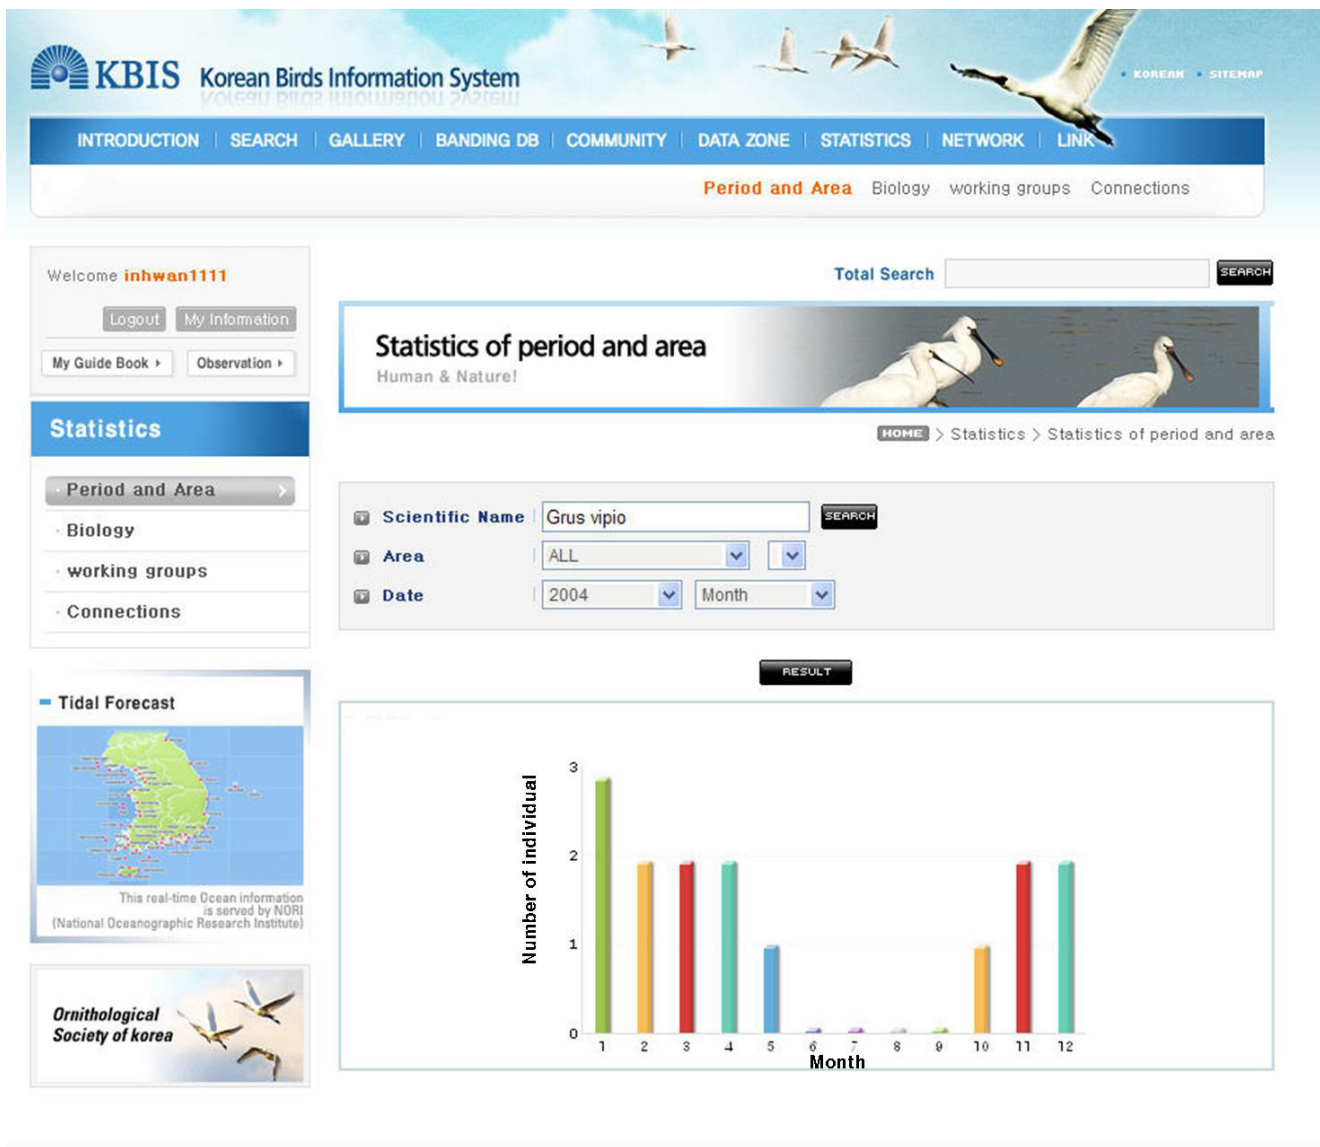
KBIS Korean Birds Information System

• KOREAN • SITEMAP

INTRODUCTION | SEARCH | GALLERY | BANDING DB | COMMUNITY | DATA ZONE | STATISTICS | NETWORK | LINK

Period and Area Biology working groups Connections

Welcome inhwan1111

Logout My Information

My Guide Book ▸ Observation ▸

Statistics

Period and Area

Biology

working groups

Connections

Tidal Forecast

This real-time Ocean information is served by NORI (National Oceanographic Research Institute)

Ornithological Society of korea

Total Search SEARCH

Statistics of period and area
Human & Nature!

HOME > Statistics > Statistics of period and area

Scientific Name Grus vipio SEARCH

Area ALL

Date 2004 Month

RESULT

Number of individual

3
2
1
0

1 2 3 4 5 6 7 8 9 10 11 12

Month